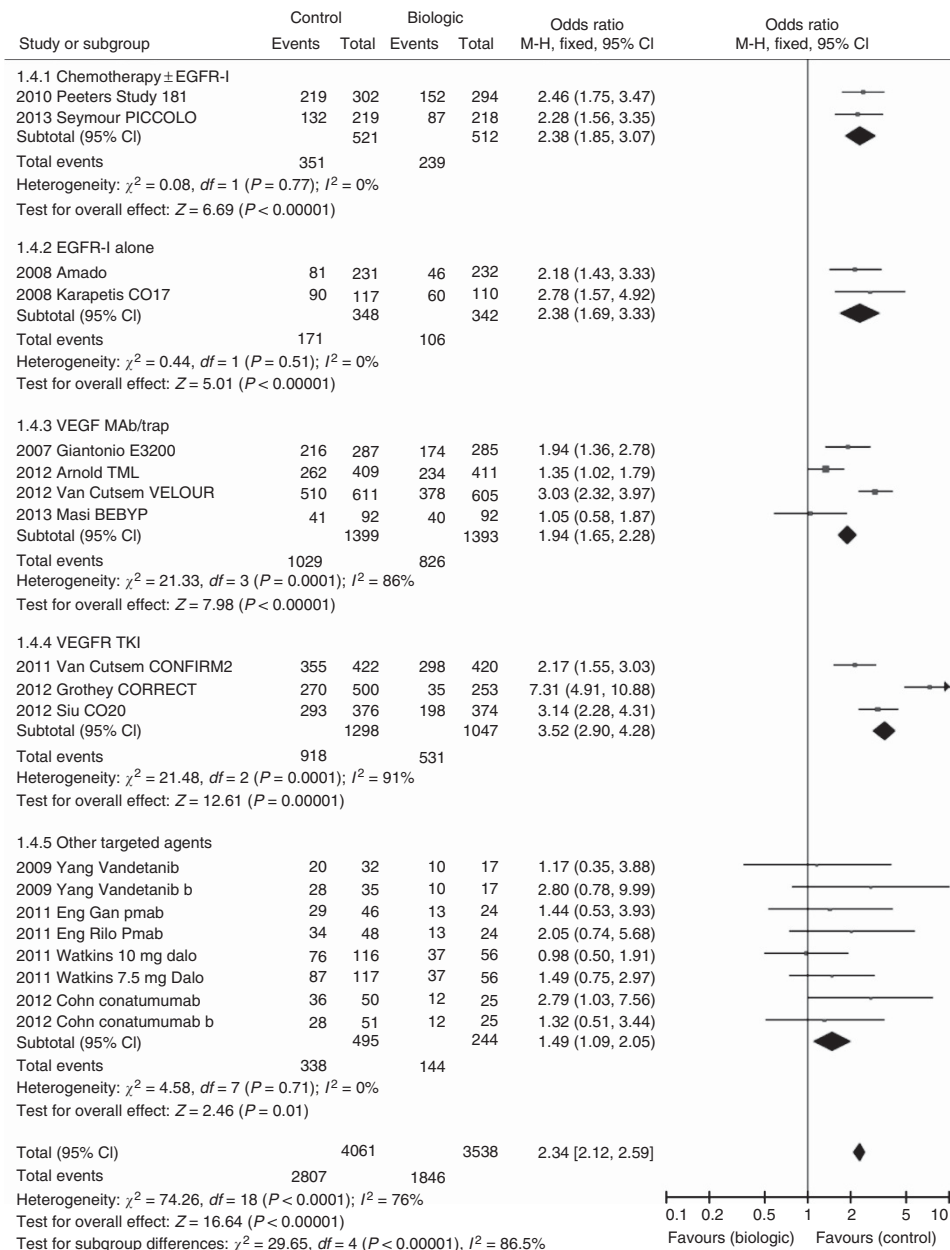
| Study or subgroup | Control Events | Control Total | Biologic Events | Biologic Total | Odds ratio M-H, fixed, 95% CI |
|---|---|---|---|---|---|
| 1.4.1 Chemotherapy ± EGFR-I | | | | | |
| 2010 Peeters Study 181 | 219 | 302 | 152 | 294 | 2.46 (1.75, 3.47) |
| 2013 Seymour PICCOLO | 132 | 219 | 87 | 218 | 2.28 (1.56, 3.35) |
| Subtotal (95% CI) | | 521 | | 512 | 2.38 (1.85, 3.07) |
| Total events | 351 | | 239 | | |
| Heterogeneity: $\chi^2 = 0.08$, $df = 1$ ($P = 0.77$); $I^2 = 0\%$ | | | | | |
| Test for overall effect: $Z = 6.69$ ($P < 0.00001$) | | | | | |
| 1.4.2 EGFR-I alone | | | | | |
| 2008 Amado | 81 | 231 | 46 | 232 | 2.18 (1.43, 3.33) |
| 2008 Karapetis CO17 | 90 | 117 | 60 | 110 | 2.78 (1.57, 4.92) |
| Subtotal (95% CI) | | 348 | | 342 | 2.38 (1.69, 3.33) |
| Total events | 171 | | 106 | | |
| Heterogeneity: $\chi^2 = 0.44$, $df = 1$ ($P = 0.51$); $I^2 = 0\%$ | | | | | |
| Test for overall effect: $Z = 5.01$ ($P < 0.00001$) | | | | | |
| 1.4.3 VEGF MAb/trap | | | | | |
| 2007 Giantonio E3200 | 216 | 287 | 174 | 285 | 1.94 (1.36, 2.78) |
| 2012 Arnold TML | 262 | 409 | 234 | 411 | 1.35 (1.02, 1.79) |
| 2012 Van Cutsem VELOUR | 510 | 611 | 378 | 605 | 3.03 (2.32, 3.97) |
| 2013 Masi BEBYP | 41 | 92 | 40 | 92 | 1.05 (0.58, 1.87) |
| Subtotal (95% CI) | | 1399 | | 1393 | 1.94 (1.65, 2.28) |
| Total events | 1029 | | 826 | | |
| Heterogeneity: $\chi^2 = 21.33$, $df = 3$ ($P = 0.0001$); $I^2 = 86\%$ | | | | | |
| Test for overall effect: $Z = 7.98$ ($P < 0.00001$) | | | | | |
| 1.4.4 VEGFR TKI | | | | | |
| 2011 Van Cutsem CONFIRM2 | 355 | 422 | 298 | 420 | 2.17 (1.55, 3.03) |
| 2012 Grothey CORRECT | 270 | 500 | 35 | 253 | 7.31 (4.91, 10.88) |
| 2012 Siu CO20 | 293 | 376 | 198 | 374 | 3.14 (2.28, 4.31) |
| Subtotal (95% CI) | | 1298 | | 1047 | 3.52 (2.90, 4.28) |
| Total events | 918 | | 531 | | |
| Heterogeneity: $\chi^2 = 21.48$, $df = 2$ ($P = 0.0001$); $I^2 = 91\%$ | | | | | |
| Test for overall effect: $Z = 12.61$ ($P = 0.00001$) | | | | | |
| 1.4.5 Other targeted agents | | | | | |
| 2009 Yang Vandetanib | 20 | 32 | 10 | 17 | 1.17 (0.35, 3.88) |
| 2009 Yang Vandetanib b | 28 | 35 | 10 | 17 | 2.80 (0.78, 9.99) |
| 2011 Eng Gan pmab | 29 | 46 | 13 | 24 | 1.44 (0.53, 3.93) |
| 2011 Eng Rilo Pmab | 34 | 48 | 13 | 24 | 2.05 (0.74, 5.68) |
| 2011 Watkins 10 mg dalo | 76 | 116 | 37 | 56 | 0.98 (0.50, 1.91) |
| 2011 Watkins 7.5 mg Dalo | 87 | 117 | 37 | 56 | 1.49 (0.75, 2.97) |
| 2012 Cohn conatumumab | 36 | 50 | 12 | 25 | 2.79 (1.03, 7.56) |
| 2012 Cohn conatumumab b | 28 | 51 | 12 | 25 | 1.32 (0.51, 3.44) |
| Subtotal (95% CI) | | 495 | | 244 | 1.49 (1.09, 2.05) |
| Total events | 338 | | 144 | | |
| Heterogeneity: $\chi^2 = 4.58$, $df = 7$ ($P = 0.71$); $I^2 = 0\%$ | | | | | |
| Test for overall effect: $Z = 2.46$ ($P = 0.01$) | | | | | |
| Total (95% CI) | | 4061 | | 3538 | 2.34 [2.12, 2.59] |
| Total events | 2807 | | 1846 | | |
| Heterogeneity: $\chi^2 = 74.26$, $df = 18$ ($P < 0.0001$); $I^2 = 76\%$ | | | | | |
| Test for overall effect: $Z = 16.64$ ($P < 0.00001$) | | | | | |
| Test for subgroup differences: $\chi^2 = 29.65$, $df = 4$ ($P < 0.00001$), $I^2 = 86.5\%$ | | | | | |

Odds ratio
M-H, fixed, 95% CI

0.1 0.2 0.5 1 2 5 10
Favours (biologic) Favours (control)